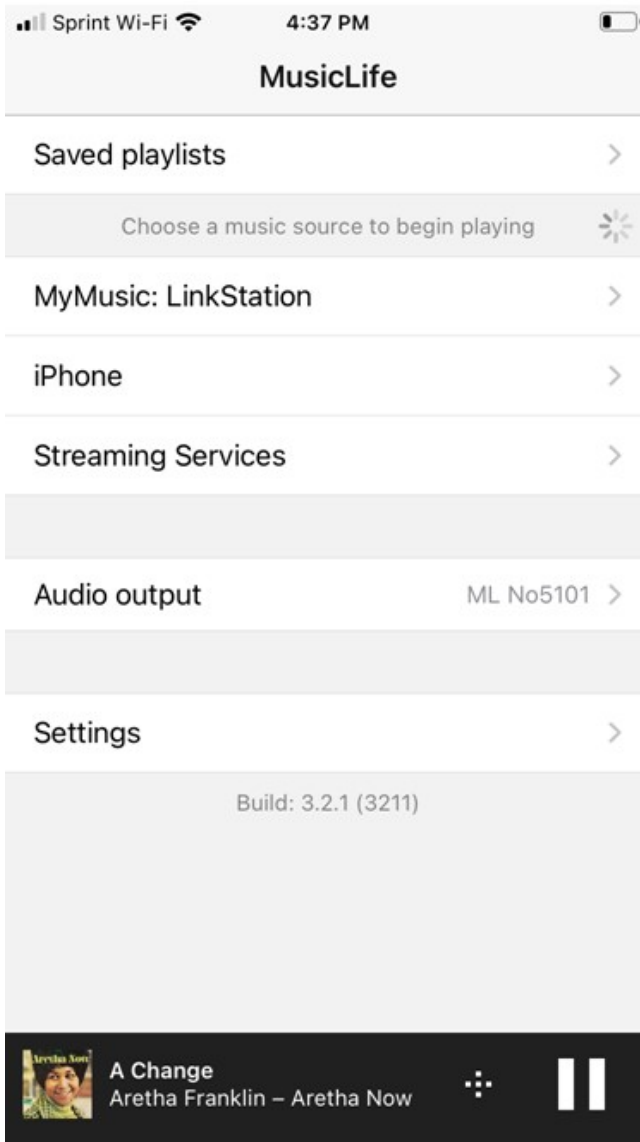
Sprint Wi-Fi 4:37 PM

MusicLife

Saved playlists

Choose a music source to begin playing

MyMusic: LinkStation

iPhone

Streaming Services

Audio output ML No5101

Settings

Build: 3.2.1 (3211)

Aretha Now

A Change
Aretha Franklin – Aretha Now